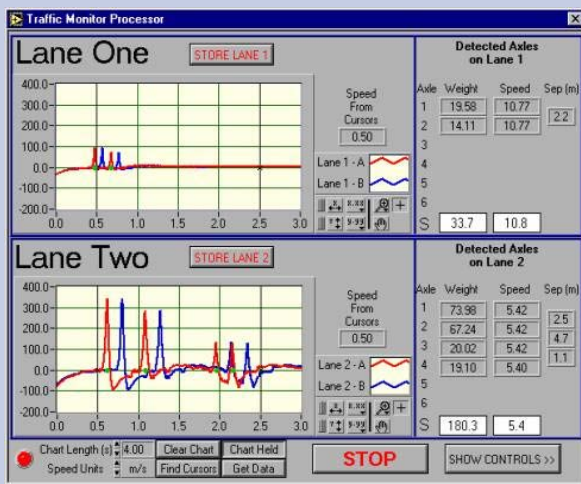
Traffic Monitor Processor

Lane One

STORE LANE 1

400.0
300.0
200.0
100.0
0.0
-100.0
-200.0
0.0 0.5 1.0 1.5 2.0 2.5 3.0

Speed From Cursors
0.50

Lane 1 - A
Lane 1 - B

Detected Axles on Lane 1

| Axle | Weight | Speed | Sep (m) |
|---|---|---|---|
| 1 | 19.58 | 10.77 | 2.2 |
| 2 | 14.11 | 10.77 | |
| 3 | | | |
| 4 | | | |
| 5 | | | |
| 6 | | | |
| S | 33.7 | 10.8 | |

Lane Two

STORE LANE 2

400.0
300.0
200.0
100.0
0.0
-100.0
-200.0
0.0 0.5 1.0 1.5 2.0 2.5 3.0

Speed From Cursors
0.50

Lane 2 - A
Lane 2 - B

Detected Axles on Lane 2

| Axle | Weight | Speed | Sep (m) |
|---|---|---|---|
| 1 | 73.98 | 5.42 | 2.5 |
| 2 | 67.24 | 5.42 | 4.7 |
| 3 | 20.02 | 5.42 | 1.1 |
| 4 | 19.10 | 5.40 | |
| 5 | | | |
| 6 | | | |
| S | 180.3 | 5.4 | |

Chart Length (s) 4.00
Speed Units m/s
Clear Chart
Chart Held
Find Cursors
Get Data
STOP
SHOW CONTROLS >>